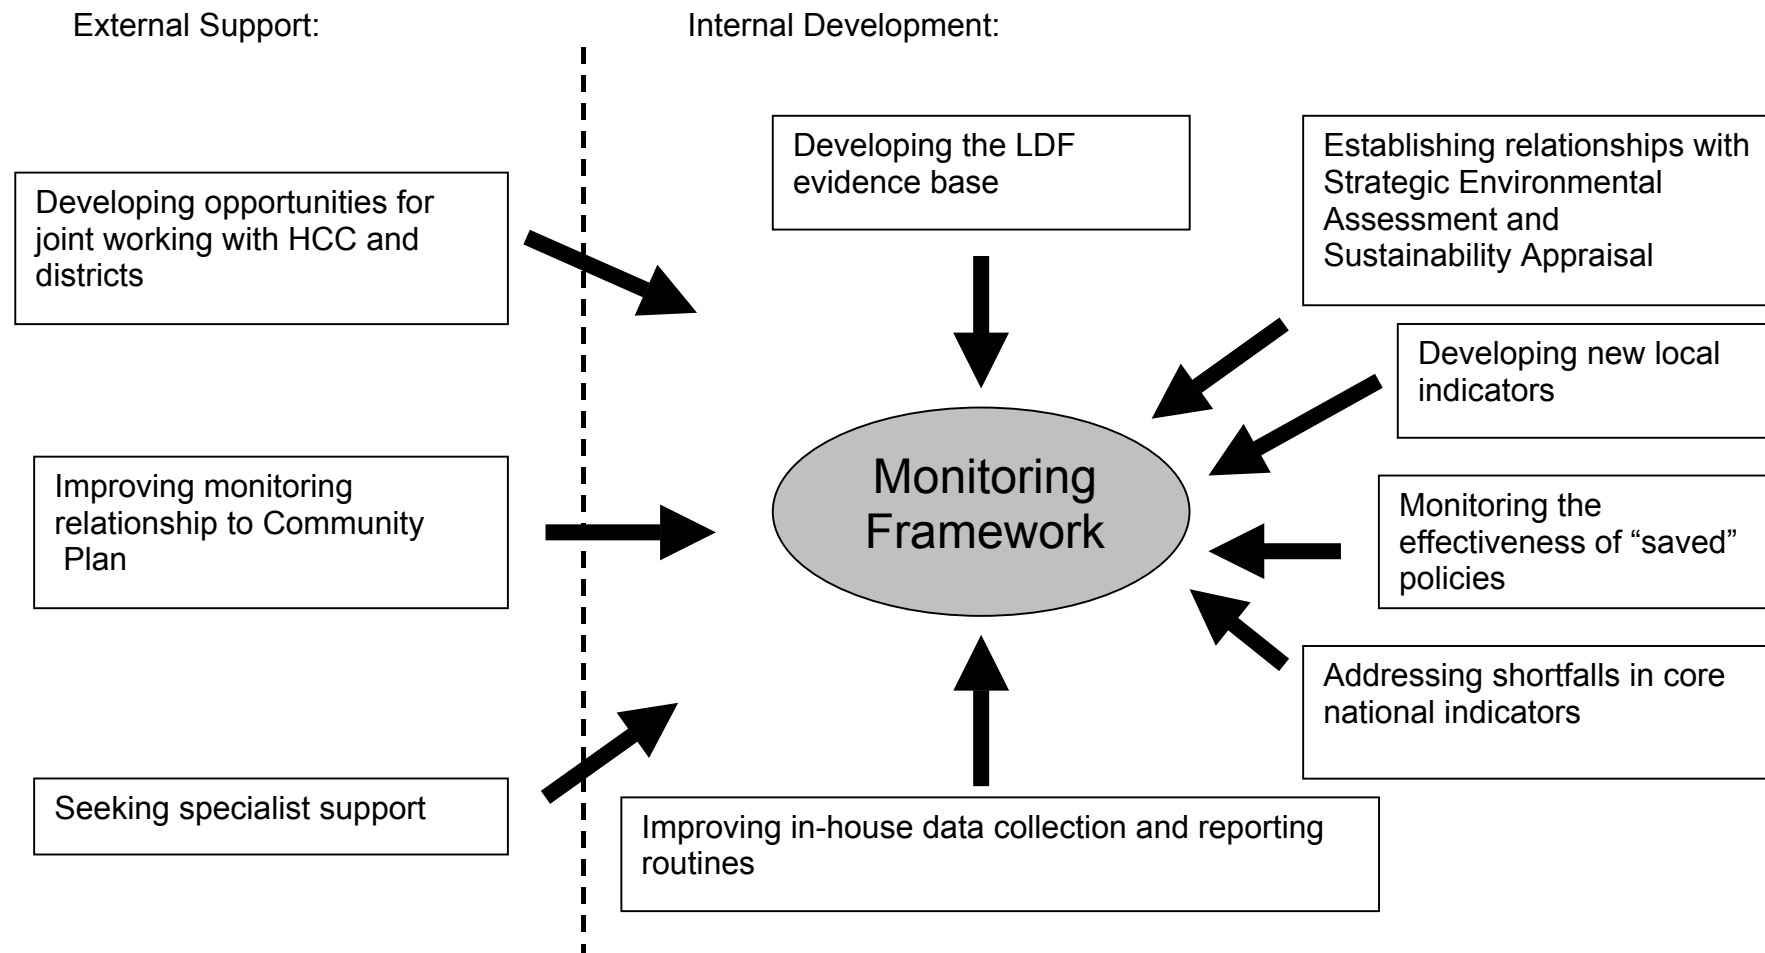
External Support:

Internal Development:

Developing opportunities for joint working with HCC and districts

Improving monitoring relationship to Community Plan

Seeking specialist support

Developing the LDF evidence base

Establishing relationships with Strategic Environmental Assessment and Sustainability Appraisal

Developing new local indicators

Monitoring Framework

Monitoring the effectiveness of "saved" policies

Addressing shortfalls in core national indicators

Improving in-house data collection and reporting routines